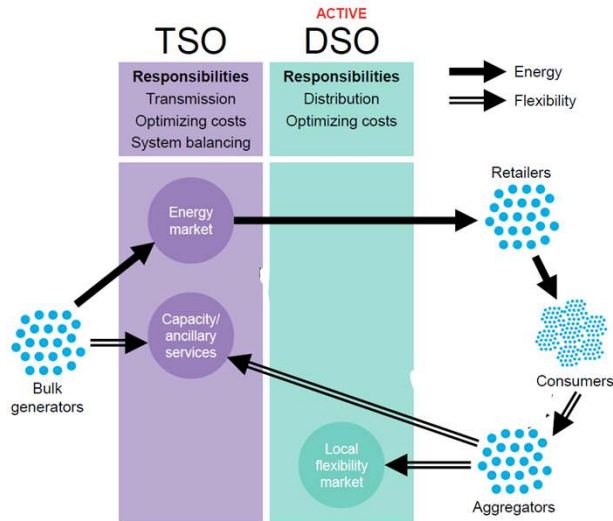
TSO

ACTIVE

DSO

Energy

Flexibility

Responsibilities
Transmission
Optimizing costs
System balancing

Responsibilities
Distribution
Optimizing costs

Energy market

Retailers

Capacity/ ancillary services

Bulk generators

Consumers

Local flexibility market

Aggregators